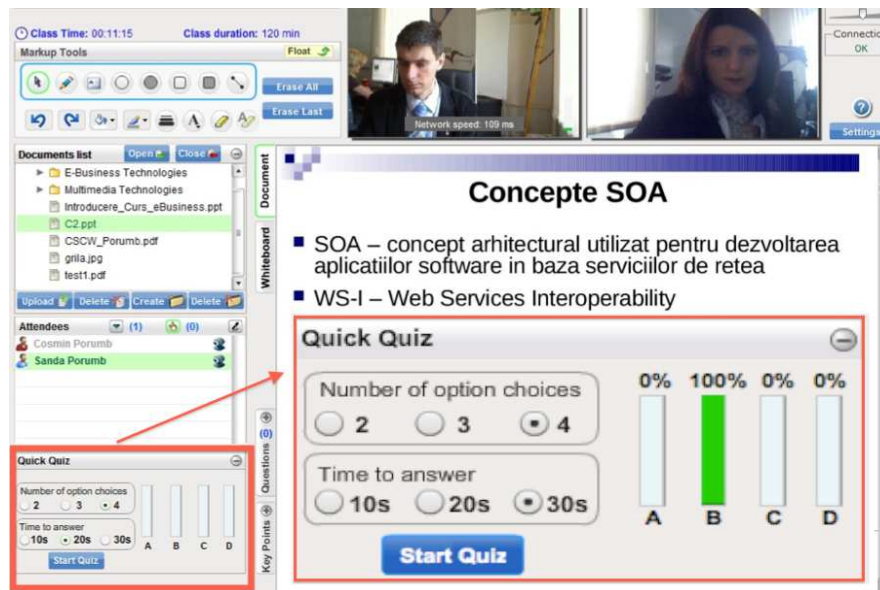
Class Time: 00:11:15 Class duration: 120 min

Markup Tools

Float

Erase All

Erase Last

Network speed: 109 ms

Connection OK

Settings

Documents list

Open

Close

E-Business Technologies

Multimedia Technologies

Introducere_Curs_eBusiness.ppt

C2.ppt

CSCW_Porumb.pdf

grila.jpg

test1.pdf

Upload Delete Create Delete

Document

Whiteboard

Attendees (1) (0)

Cosmin Porumb

Sanda Porumb

Questions (0)

Key Points

Quick Quiz

Number of option choices

2 3 4

Time to answer

10s 20s 30s

A B C D

Start Quiz

Concepte SOA

■ SOA – concept arhitectural utilizat pentru dezvoltarea aplicatiilor software in baza serviciilor de retea

■ WS-I – Web Services Interoperability

Quick Quiz

Number of option choices

2 3 4

Time to answer

10s 20s 30s

0% 100% 0% 0%

A B C D

Start Quiz